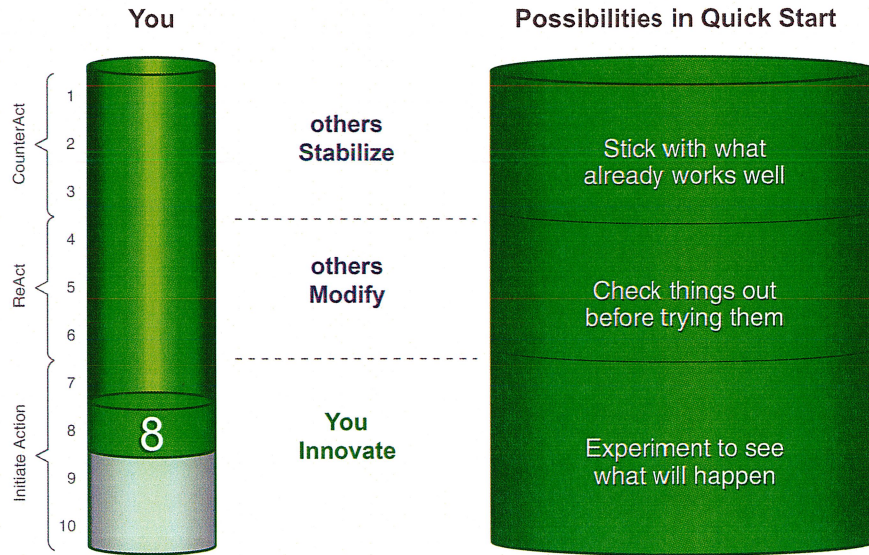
You

Possibilities in Quick Start

CounterAct

ReAct

Initiate Action

1
2
3
4
5
6
7
8
9
10

8

others
Stabilize

others
Modify

You
Innovate

Stick with what already works well

Check things out before trying them

Experiment to see what will happen